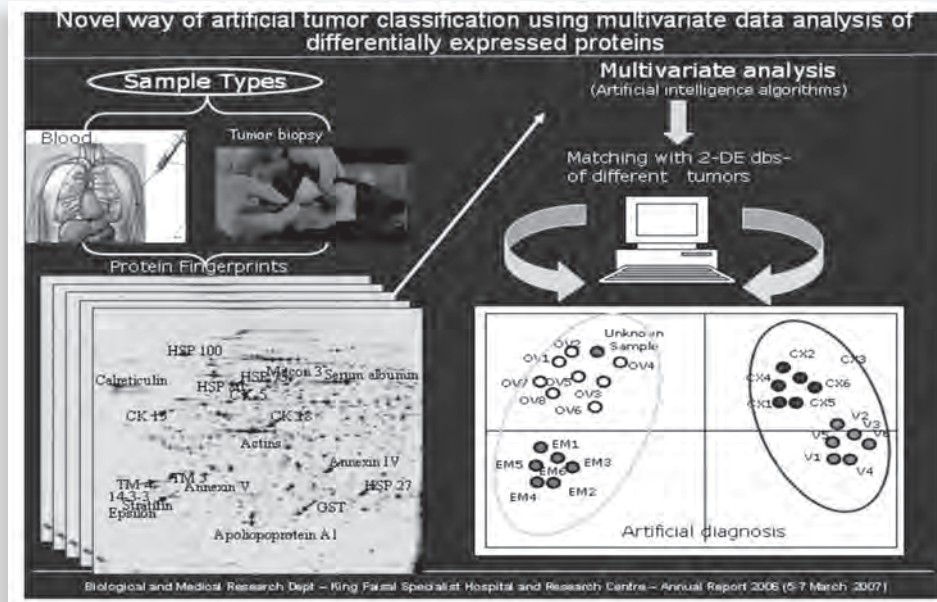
Novel way of artificial tumor classification using multivariate data analysis of differentially expressed proteins

Sample Types

Blood

Tumor biopsy

Protein Fingerprints

HSP 100
Calreticulin
HSP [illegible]
HSP
Macon 3
Serum albumin
CK 5
CK 15
CK 18
Actins
Annexin IV
TM 4
TM 3
14-3-3
Annexin V
HSP 27
Stratifin
Epsilon
GST
Apolipoprotein A1

Multivariate analysis
(Artificial intelligence algorithms)

Matching with 2-DE dbs- of different tumors

Unknown Sample
OV2
OV1
OV4
OV7
OV5
OV3
OV8
OV6
EM1
EM5
EM6
EM3
EM4
EM2
CX2
CX3
CX4
CX6
CX1
CX5
V2
V5
V3
V6
V1
V4

Artificial diagnosis

Biological and Medical Research Dept – King Faisal Specialist Hospital and Research Centre – Annual Report 2006 (5-7 March 2007)